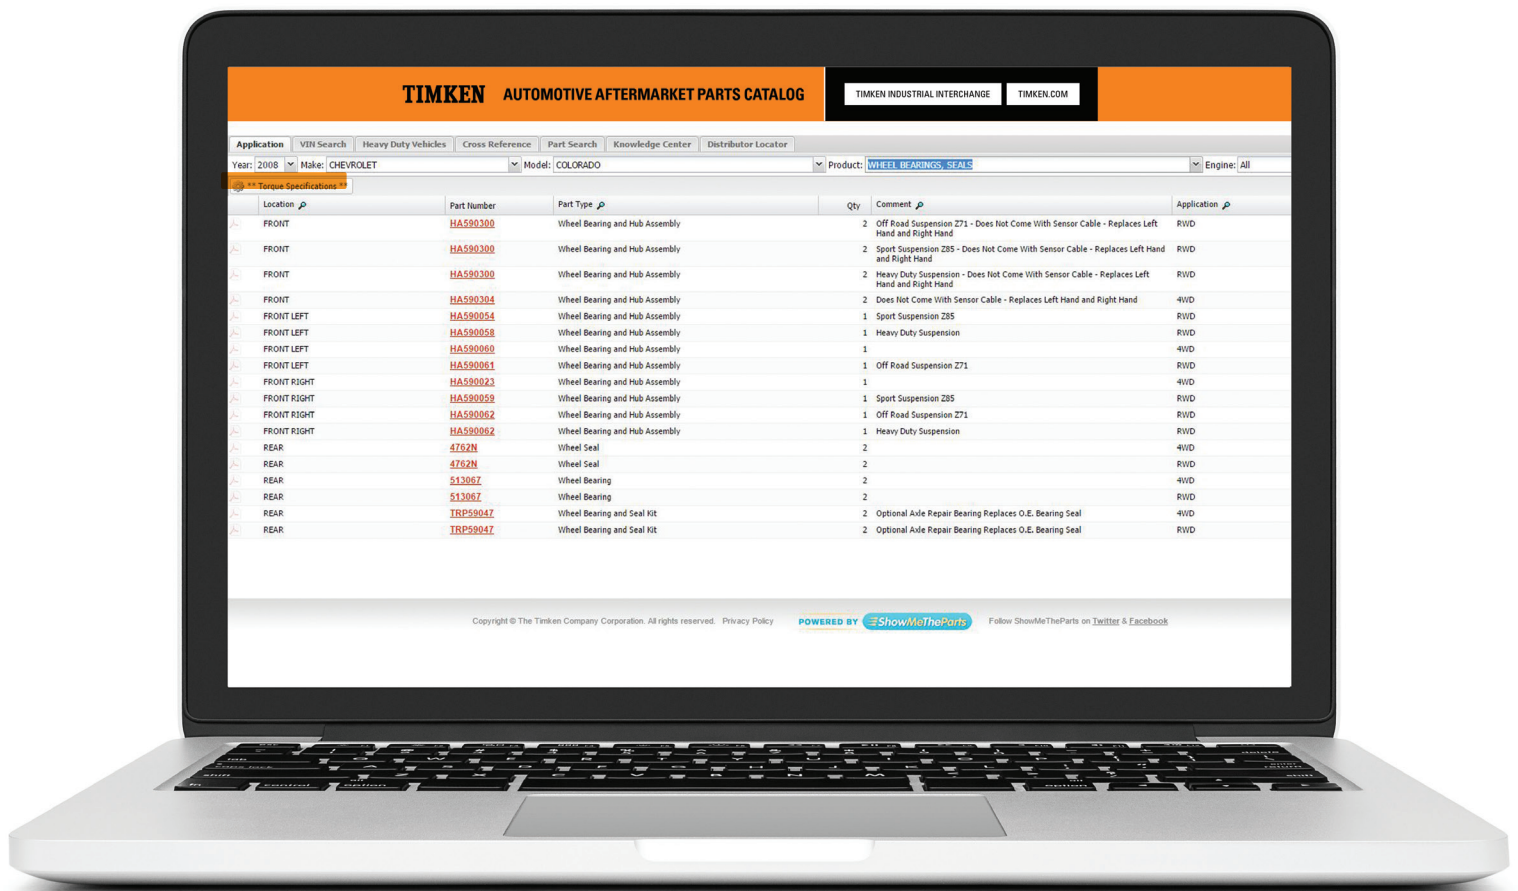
TIMKEN AUTOMOTIVE AFTERMARKET PARTS CATALOG

TIMKEN INDUSTRIAL INTERCHANGE TIMKEN.COM

Application VIN Search Heavy Duty Vehicles Cross Reference Part Search Knowledge Center Distributor Locator

Year: 2008 Make: CHEVROLET Model: COLORADO Product: WHEEL BEARINGS, SEALS Engine: All

** Torque Specifications **

| Location | Part Number | Part Type | Qty | Comment | Application |
|---|---|---|---|---|---|
| FRONT | HA590300 | Wheel Bearing and Hub Assembly | 2 | Off Road Suspension Z71 - Does Not Come With Sensor Cable - Replaces Left Hand and Right Hand | RWD |
| FRONT | HA590300 | Wheel Bearing and Hub Assembly | 2 | Sport Suspension Z85 - Does Not Come With Sensor Cable - Replaces Left Hand and Right Hand | RWD |
| FRONT | HA590300 | Wheel Bearing and Hub Assembly | 2 | Heavy Duty Suspension - Does Not Come With Sensor Cable - Replaces Left Hand and Right Hand | RWD |
| FRONT | HA590304 | Wheel Bearing and Hub Assembly | 2 | Does Not Come With Sensor Cable - Replaces Left Hand and Right Hand | 4WD |
| FRONT LEFT | HA590054 | Wheel Bearing and Hub Assembly | 1 | Sport Suspension Z85 | RWD |
| FRONT LEFT | HA590058 | Wheel Bearing and Hub Assembly | 1 | Heavy Duty Suspension | RWD |
| FRONT LEFT | HA590060 | Wheel Bearing and Hub Assembly | 1 | | 4WD |
| FRONT LEFT | HA590061 | Wheel Bearing and Hub Assembly | 1 | Off Road Suspension Z71 | RWD |
| FRONT RIGHT | HA590023 | Wheel Bearing and Hub Assembly | 1 | | 4WD |
| FRONT RIGHT | HA590059 | Wheel Bearing and Hub Assembly | 1 | Sport Suspension Z85 | RWD |
| FRONT RIGHT | HA590062 | Wheel Bearing and Hub Assembly | 1 | Off Road Suspension Z71 | RWD |
| FRONT RIGHT | HA590062 | Wheel Bearing and Hub Assembly | 1 | Heavy Duty Suspension | RWD |
| REAR | 4762N | Wheel Seal | 2 | | 4WD |
| REAR | 4762N | Wheel Seal | 2 | | RWD |
| REAR | 513067 | Wheel Bearing | 2 | | 4WD |
| REAR | 513067 | Wheel Bearing | 2 | | RWD |
| REAR | TRP59047 | Wheel Bearing and Seal Kit | 2 | Optional Axle Repair Bearing Replaces O.E. Bearing Seal | 4WD |
| REAR | TRP59047 | Wheel Bearing and Seal Kit | 2 | Optional Axle Repair Bearing Replaces O.E. Bearing Seal | RWD |

Copyright © The Timken Company Corporation. All rights reserved. Privacy Policy POWERED BY ShowMeTheParts Follow ShowMeTheParts on Twitter & Facebook